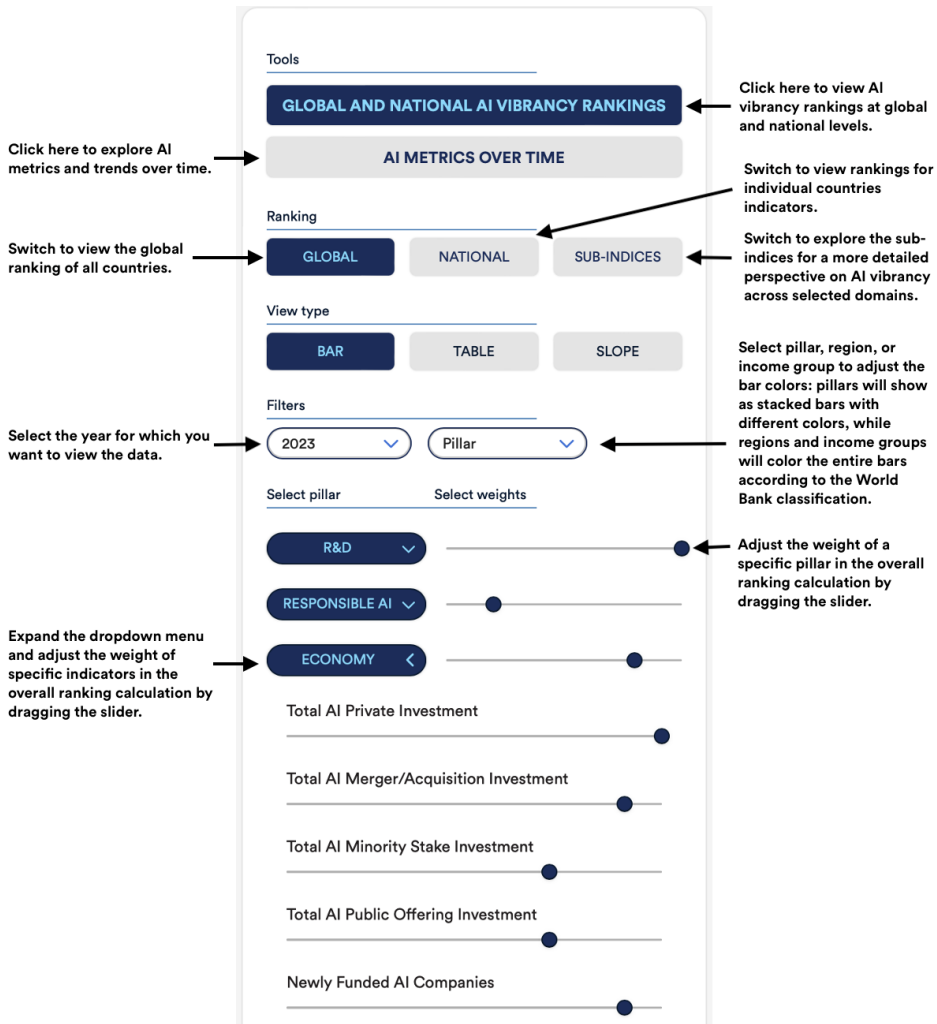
Tools

GLOBAL AND NATIONAL AI VIBRANCY RANKINGS

Click here to view AI vibrancy rankings at global and national levels.

Click here to explore AI metrics and trends over time.

AI METRICS OVER TIME

Switch to view rankings for individual countries indicators.

Ranking

Switch to view the global ranking of all countries.

GLOBAL

NATIONAL

SUB-INDICES

Switch to explore the sub-indices for a more detailed perspective on AI vibrancy across selected domains.

View type

BAR

TABLE

SLOPE

Select pillar, region, or income group to adjust the bar colors: pillars will show as stacked bars with different colors, while regions and income groups will color the entire bars according to the World Bank classification.

Filters

Select the year for which you want to view the data.

2023

Pillar

Select pillar

Select weights

R&D

Adjust the weight of a specific pillar in the overall ranking calculation by dragging the slider.

RESPONSIBLE AI

Expand the dropdown menu and adjust the weight of specific indicators in the overall ranking calculation by dragging the slider.

ECONOMY

Total AI Private Investment

Total AI Merger/Acquisition Investment

Total AI Minority Stake Investment

Total AI Public Offering Investment

Newly Funded AI Companies